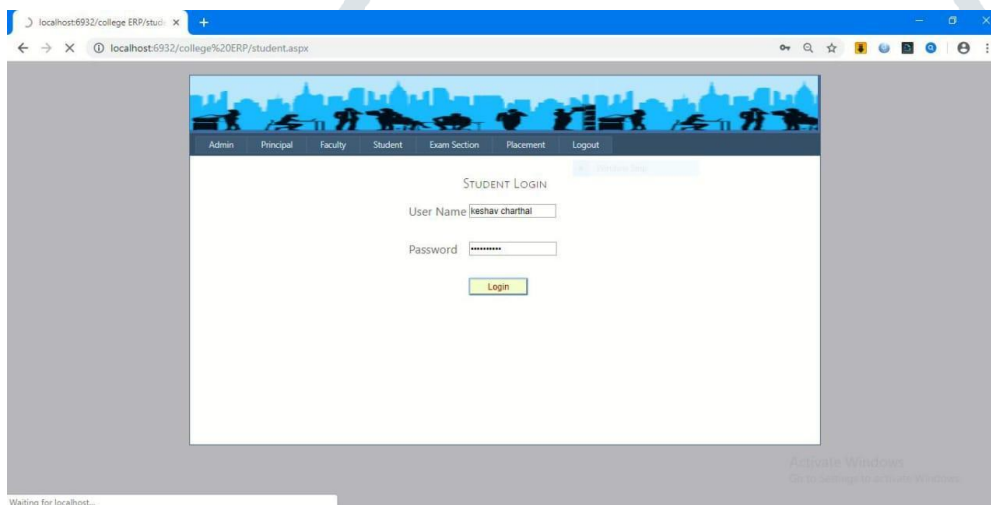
localhost:6932/college ERP/stud ×
+
localhost:6932/college%20ERP/student.aspx

Admin Principal Faculty Student Exam Section Placement Logout

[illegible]

Student Login

User Name keshav charthal

Password ••••••••••

Login

Activate Windows
Go to Settings to activate Windows.

Waiting for localhost...